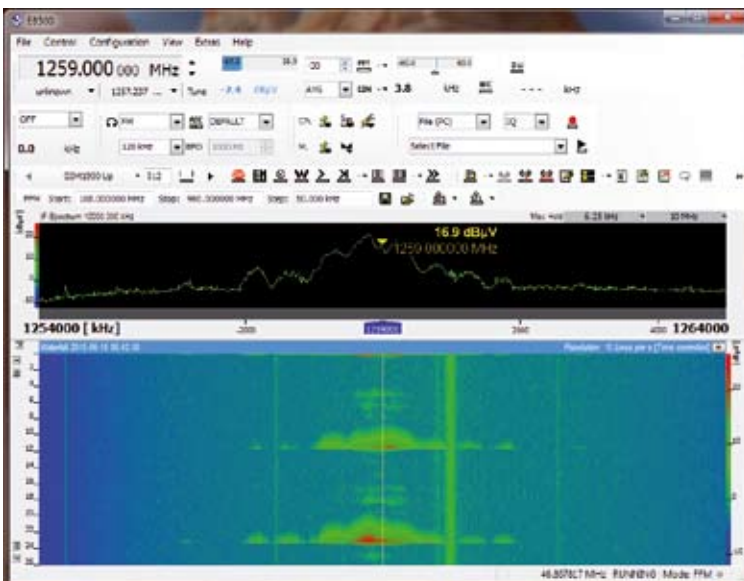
EB500

File Control Configuration View Extras Help

1259.000 000 MHz

unknown 1257.237 ... Tune -2.6 dBµV AVG 3.8 kHz --- kHz

OFF FM DEFAULT

0.0 kHz 120 kHz BFO

File (PC) IQ

Select File

DDH2000 Lp 1:2

Start: 100.000000 MHz Stop: 900.000000 MHz Step: 50.000 kHz

Spectrum 10000.000 kHz

16.9 dBµV

1259.000000 MHz

1254000 [ kHz] -2000 1259000 2000 4000 1264000

Waterfall

46.857817 MHz RUNNING Mode: FFM